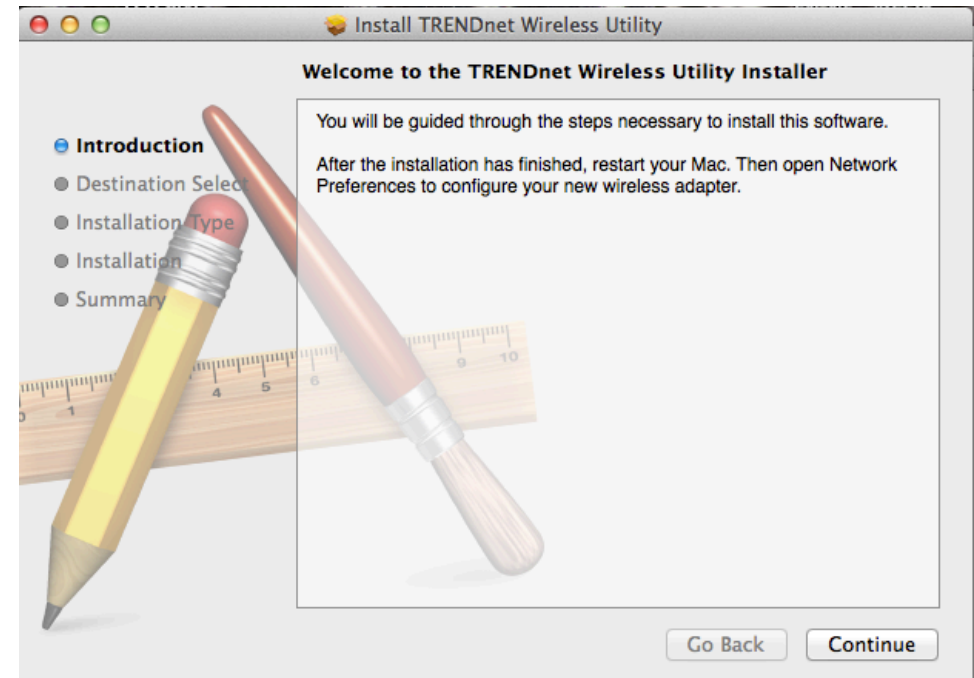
Install TRENDnet Wireless Utility

Welcome to the TRENDnet Wireless Utility Installer

Introduction
Destination Select
Installation Type
Installation
Summary

You will be guided through the steps necessary to install this software.

After the installation has finished, restart your Mac. Then open Network Preferences to configure your new wireless adapter.

1 4 5 6 9 10

Go Back
Continue